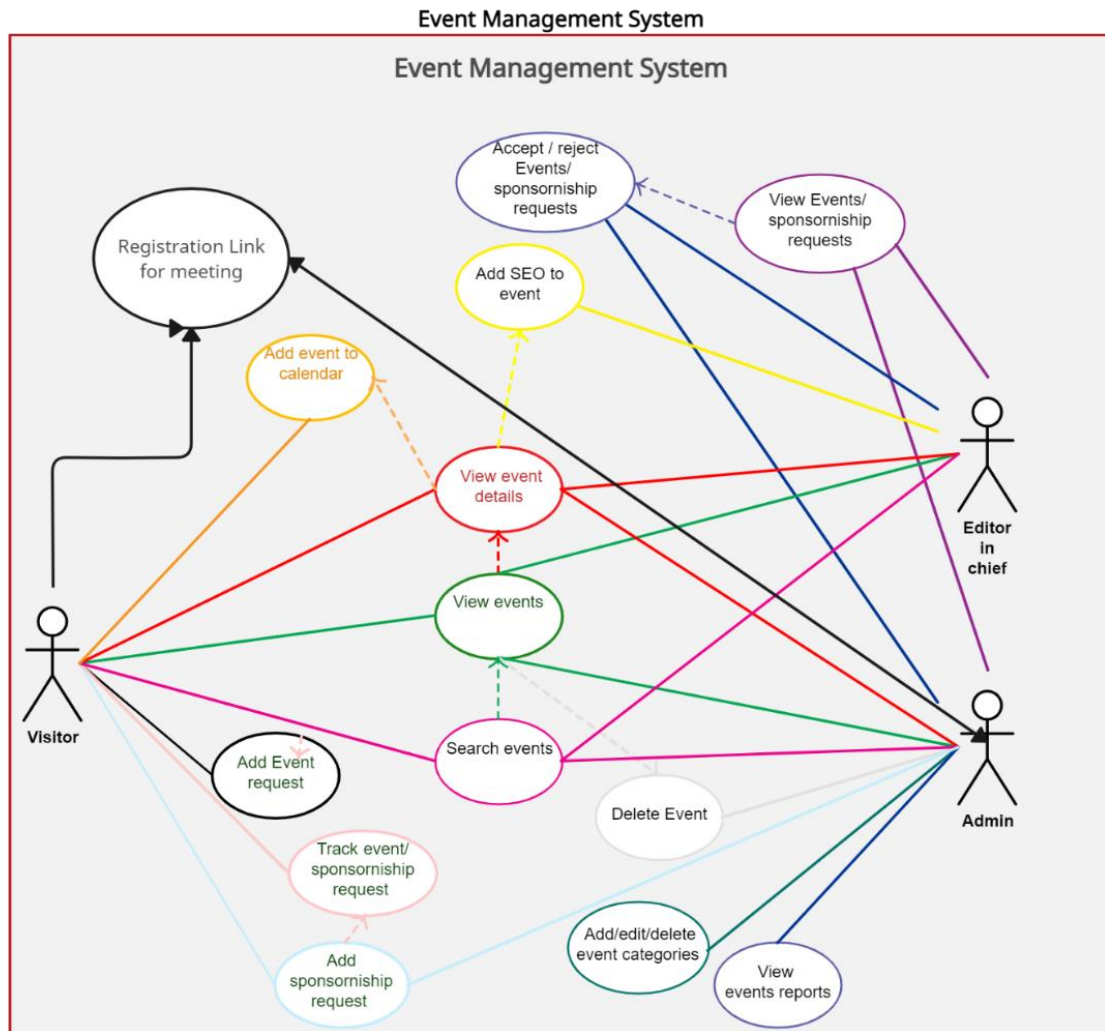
Event Management System

Event Management System

Accept / reject Events/ sponsorniship requests

View Events/ sponsornship requests

Registration Link for meeting

Add SEO to event

Add event to calendar

View event details

Editor in chief

View events

Visitor

Add Event request

Search events

Delete Event

Admin

Track event/ sponsornship request

Add sponsornship request

Add/edit/delete event categories

View events reports